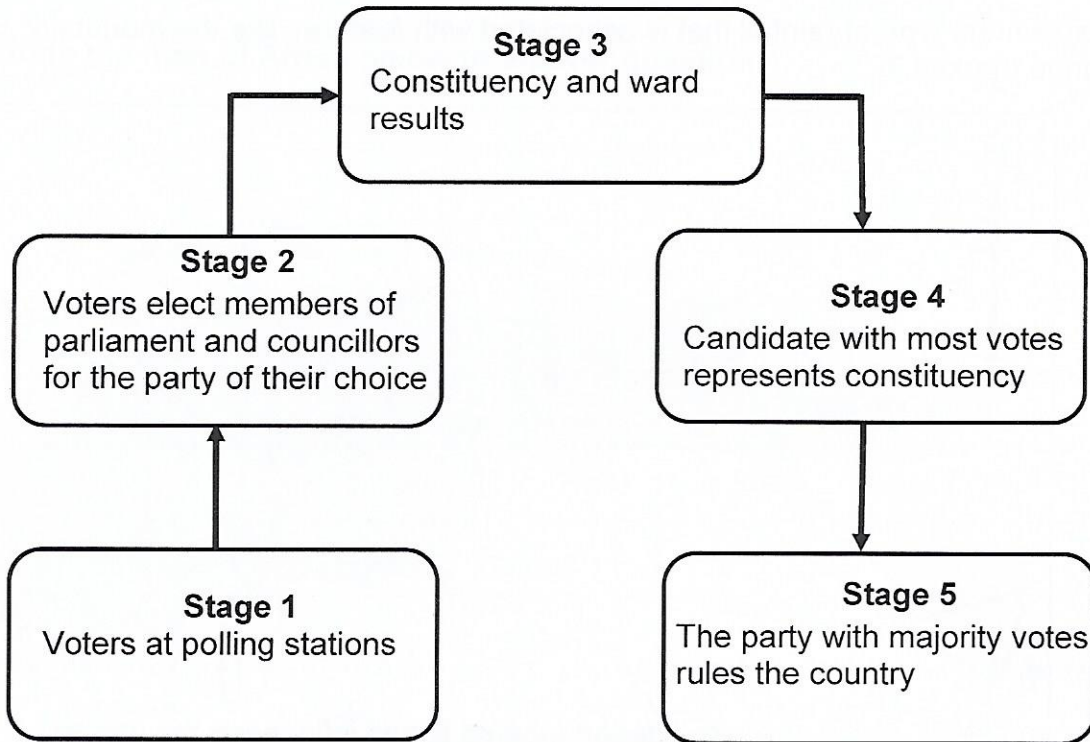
Stage 3
Constituency and ward results

Stage 2
Voters elect members of parliament and councillors for the party of their choice

Stage 4
Candidate with most votes represents constituency

Stage 1
Voters at polling stations

Stage 5
The party with majority votes rules the country